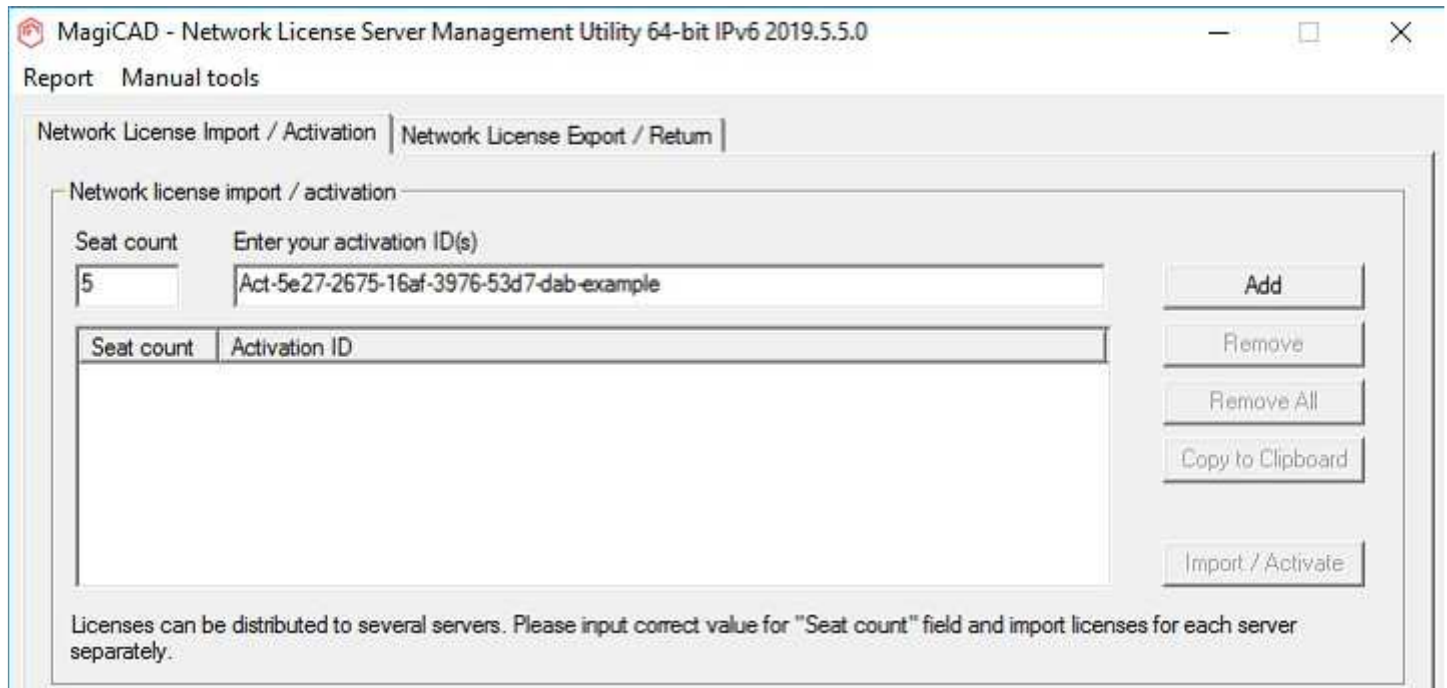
MagiCAD - Network License Server Management Utility 64-bit IPv6 2019.5.5.0

Report Manual tools

Network License Import / Activation | Network License Export / Return

Network license import / activation

Seat count
5

Enter your activation ID(s)
Act-5e27-2675-16af-3976-53d7-dab-example

Add

| Seat count | Activation ID |
|---|---|

Remove

Remove All

Copy to Clipboard

Import / Activate

Licenses can be distributed to several servers. Please input correct value for "Seat count" field and import licenses for each server separately.